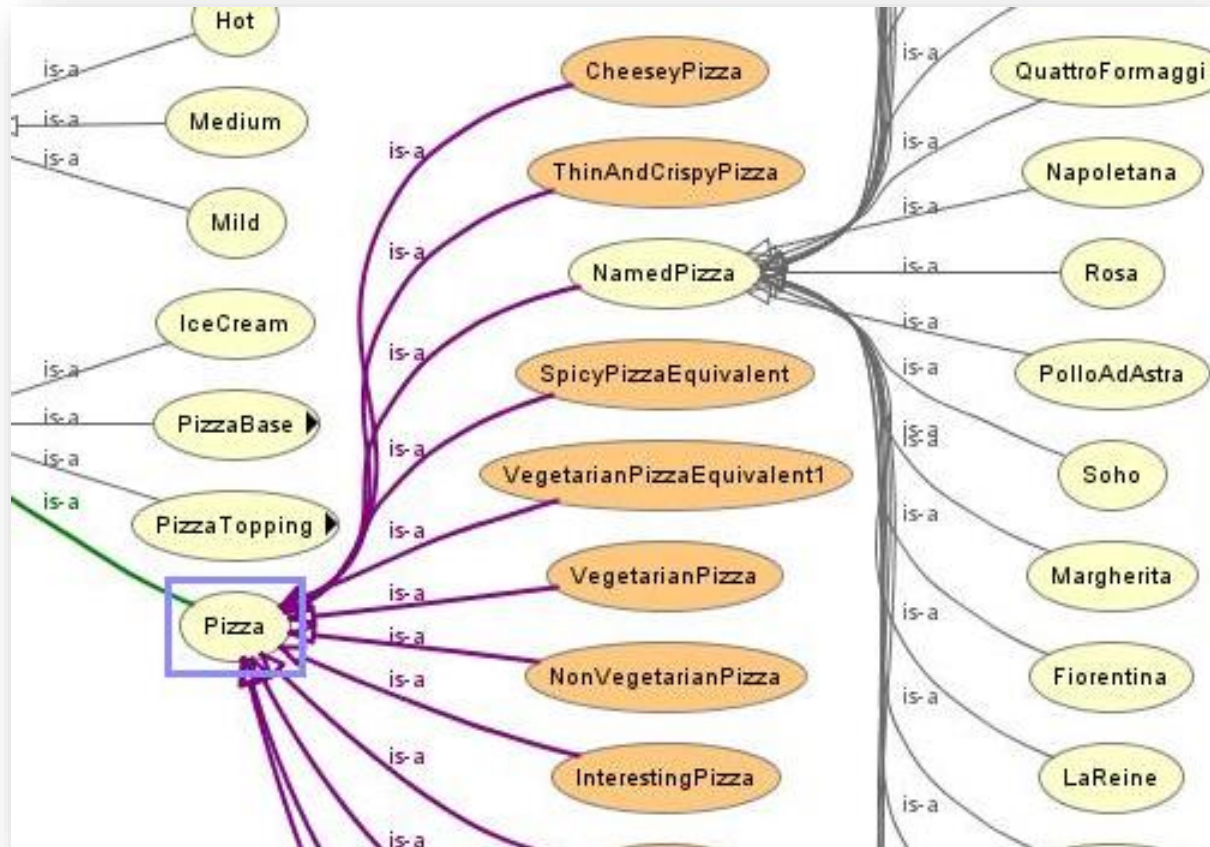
is-a
Hot
is-a
Medium
is-a
Mild
is-a
IceCream
is-a
PizzaBase
is-a
PizzaTopping
is-a
Pizza
is-a
CheeseyPizza
is-a
ThinAndCrispyPizza
is-a
NamedPizza
is-a
SpicyPizzaEquivalent
is-a
VegetarianPizzaEquivalent1
is-a
VegetarianPizza
is-a
NonVegetarianPizza
is-a
InterestingPizza
is-a
is-a
QuattroFormaggi
is-a
Napoletana
is-a
Rosa
is-a
PolloAdAstra
is-a
is-a
is-a
Soho
is-a
Margherita
is-a
Fiorentina
is-a
LaReine
is-a